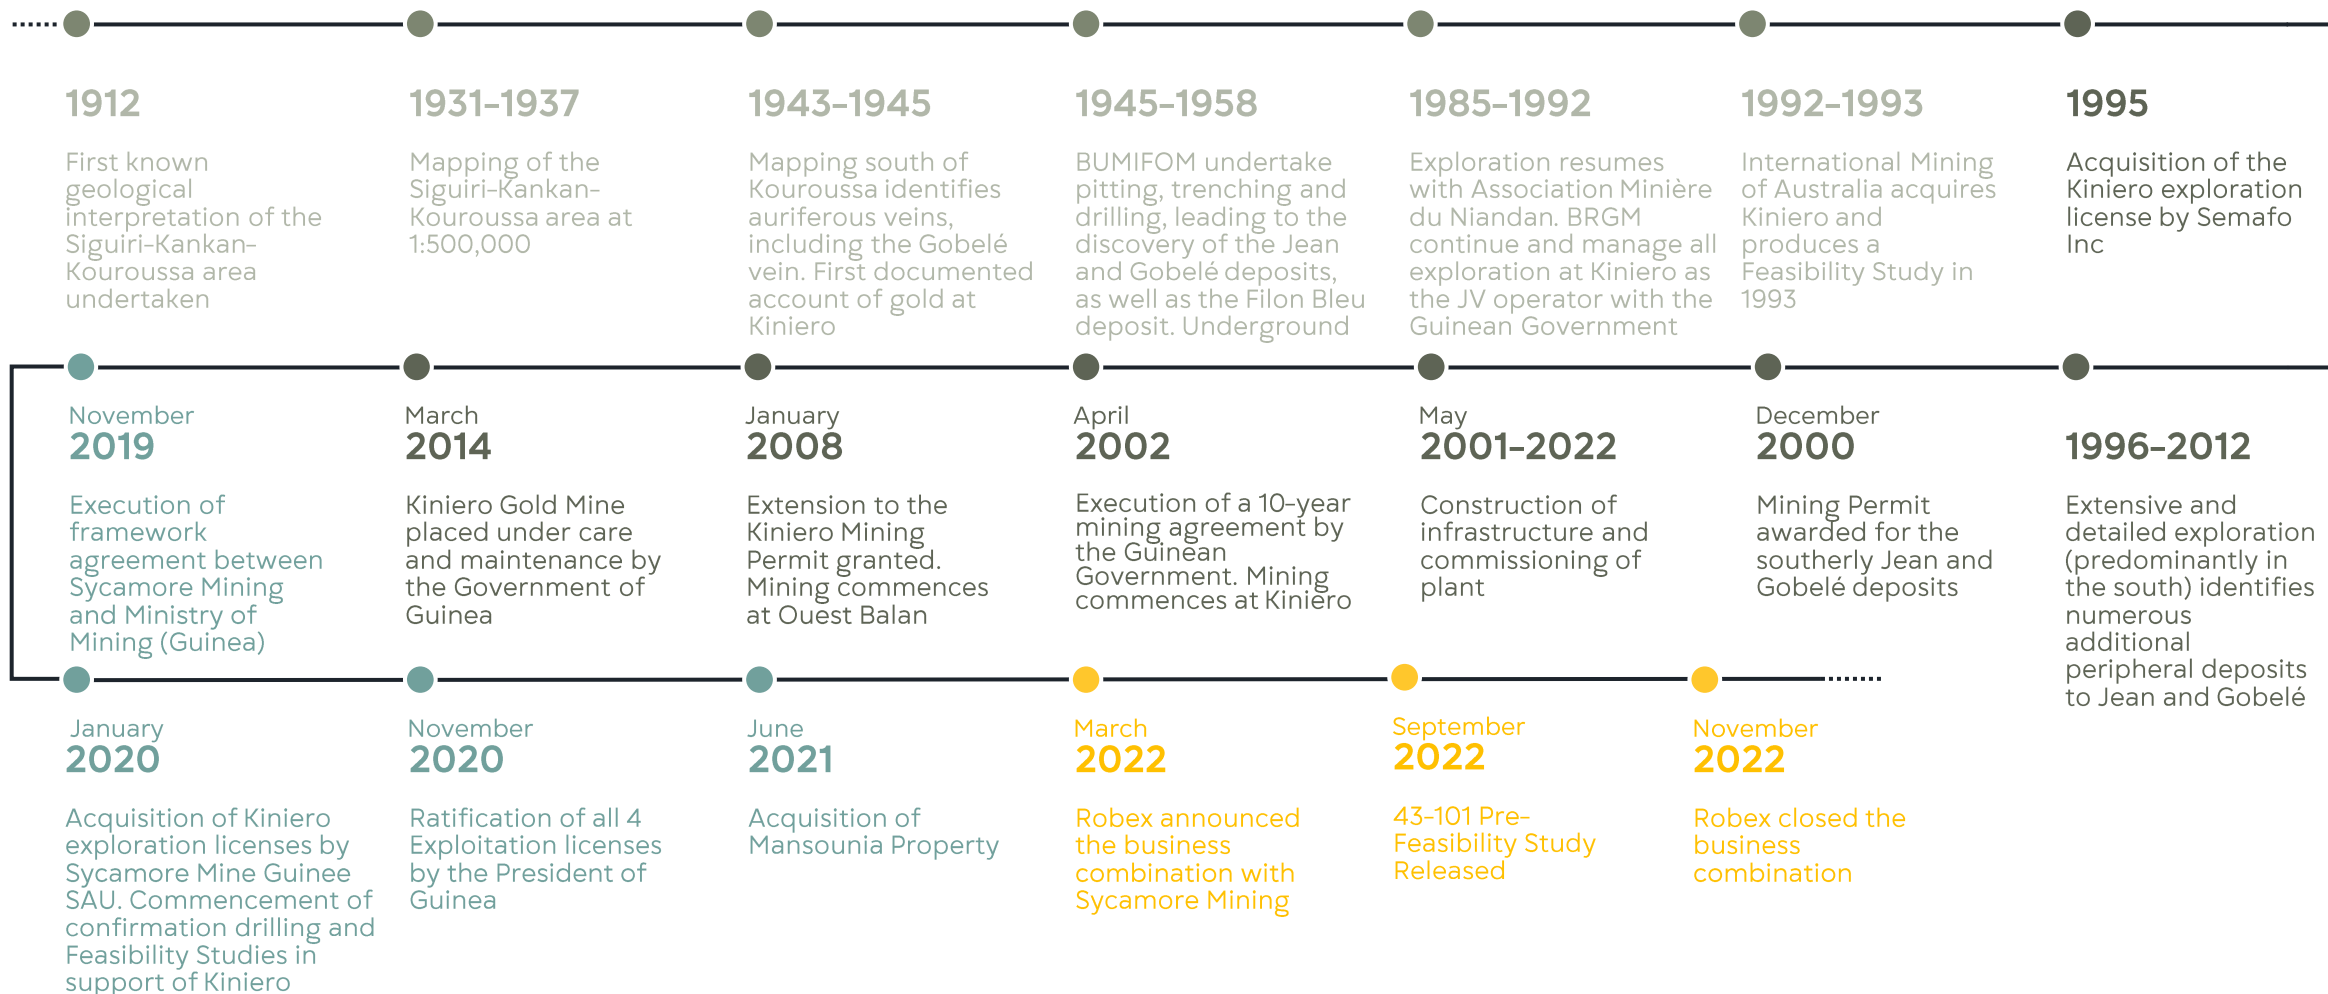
1912

First known geological interpretation of the Siguiri-Kankan-Kouroussa area undertaken

1931-1937

Mapping of the Siguiri-Kankan-Kouroussa area at 1:500,000

1943-1945

Mapping south of Kouroussa identifies auriferous veins, including the Gobelé vein. First documented account of gold at Kiniero

1945-1958

BUMIFOM undertake pitting, trenching and drilling, leading to the discovery of the Jean and Gobelé deposits, as well as the Filon Bleu deposit. Underground

1985-1992

Exploration resumes with Association Minière du Niandan. BRGM continue and manage all exploration at Kiniero as the JV operator with the Guinean Government

1992-1993

International Mining of Australia acquires Kiniero and produces a Feasibility Study in 1993

1995

Acquisition of the Kiniero exploration license by Semafo Inc

November
2019

Execution of framework agreement between Sycamore Mining and Ministry of Mining (Guinea)

March
2014

Kiniero Gold Mine placed under care and maintenance by the Government of Guinea

January
2008

Extension to the Kiniero Mining Permit granted. Mining commences at Ouest Balan

April
2002

Execution of a 10-year mining agreement by the Guinean Government. Mining commences at Kiniero

May
2001-2022

Construction of infrastructure and commissioning of plant

December
2000

Mining Permit awarded for the southerly Jean and Gobelé deposits

1996-2012

Extensive and detailed exploration (predominantly in the south) identifies numerous additional peripheral deposits to Jean and Gobelé

January
2020

Acquisition of Kiniero exploration licenses by Sycamore Mine Guinee SAU. Commencement of confirmation drilling and Feasibility Studies in support of Kiniero

November
2020

Ratification of all 4 Exploitation licenses by the President of Guinea

June
2021

Acquisition of Mansounia Property

March
2022

Robex announced the business combination with Sycamore Mining

September
2022

43-101 Pre-Feasibility Study Released

November
2022

Robex closed the business combination